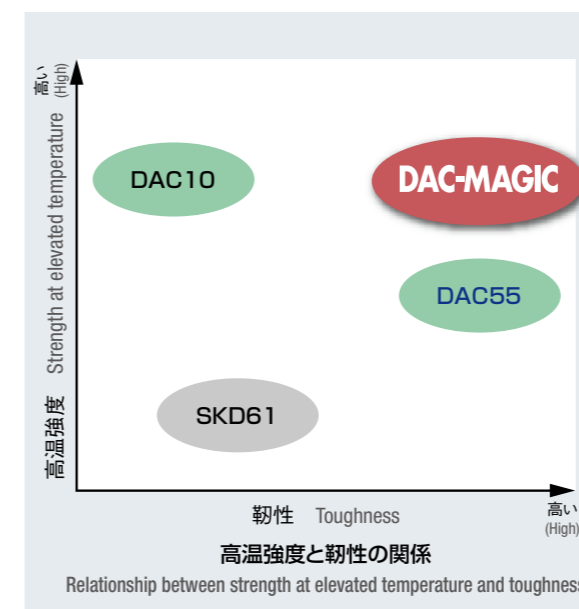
高い
(High)

高温強度 Strength at elevated temperature

DAC10

DAC-MAGIC

DAC55

SKD61

靭性 Toughness

高い
(High)

高温強度と靭性の関係

Relationship between strength at elevated temperature and toughness